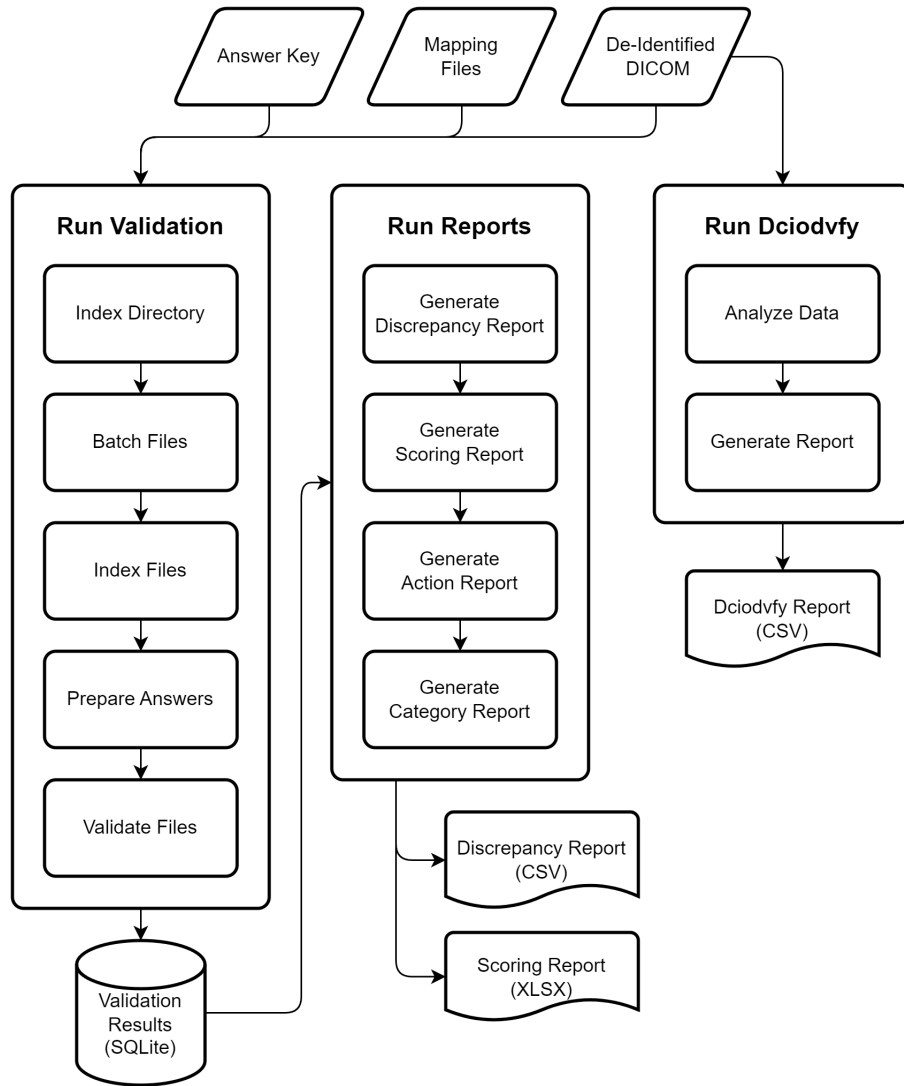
Answer Key

Mapping Files

De-Identified DICOM

Run Validation

Index Directory

Batch Files

Index Files

Prepare Answers

Validate Files

Validation Results (SQLite)

Run Reports

Generate Discrepancy Report

Generate Scoring Report

Generate Action Report

Generate Category Report

Discrepancy Report (CSV)

Scoring Report (XLSX)

Run Dciodvfy

Analyze Data

Generate Report

Dciodvfy Report (CSV)